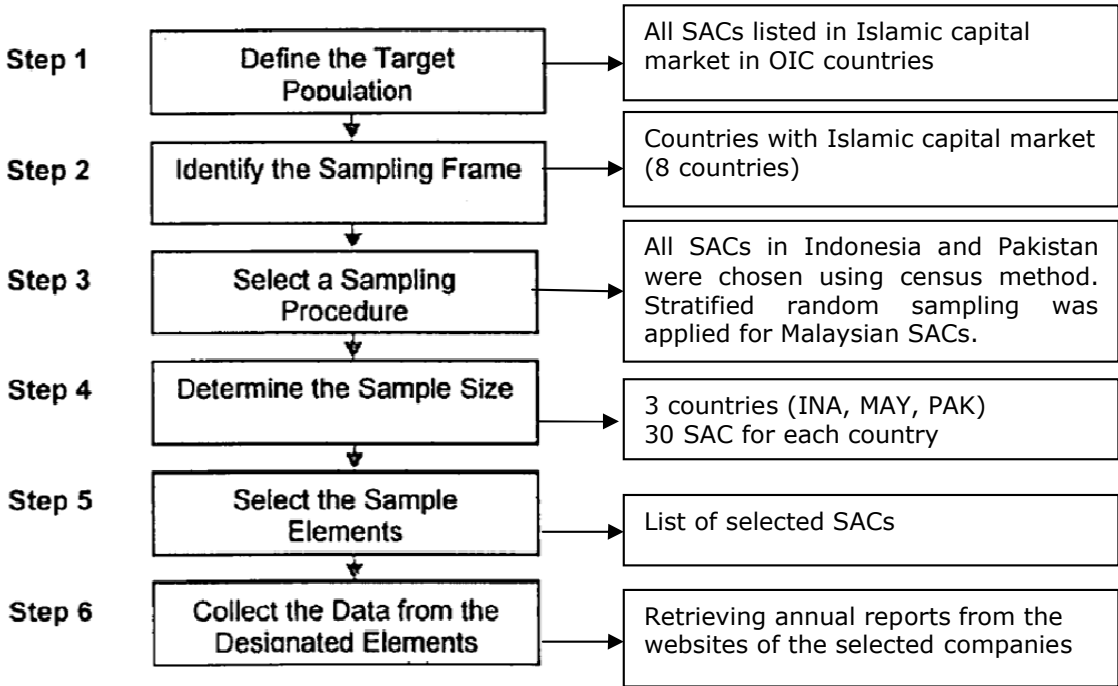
Step 1
Define the Target Population

All SACs listed in Islamic capital market in OIC countries

Step 2
Identify the Sampling Frame

Countries with Islamic capital market (8 countries)

Step 3
Select a Sampling Procedure

All SACs in Indonesia and Pakistan were chosen using census method. Stratified random sampling was applied for Malaysian SACs.

Step 4
Determine the Sample Size

3 countries (INA, MAY, PAK)
30 SAC for each country

Step 5
Select the Sample Elements

List of selected SACs

Step 6
Collect the Data from the Designated Elements

Retrieving annual reports from the websites of the selected companies